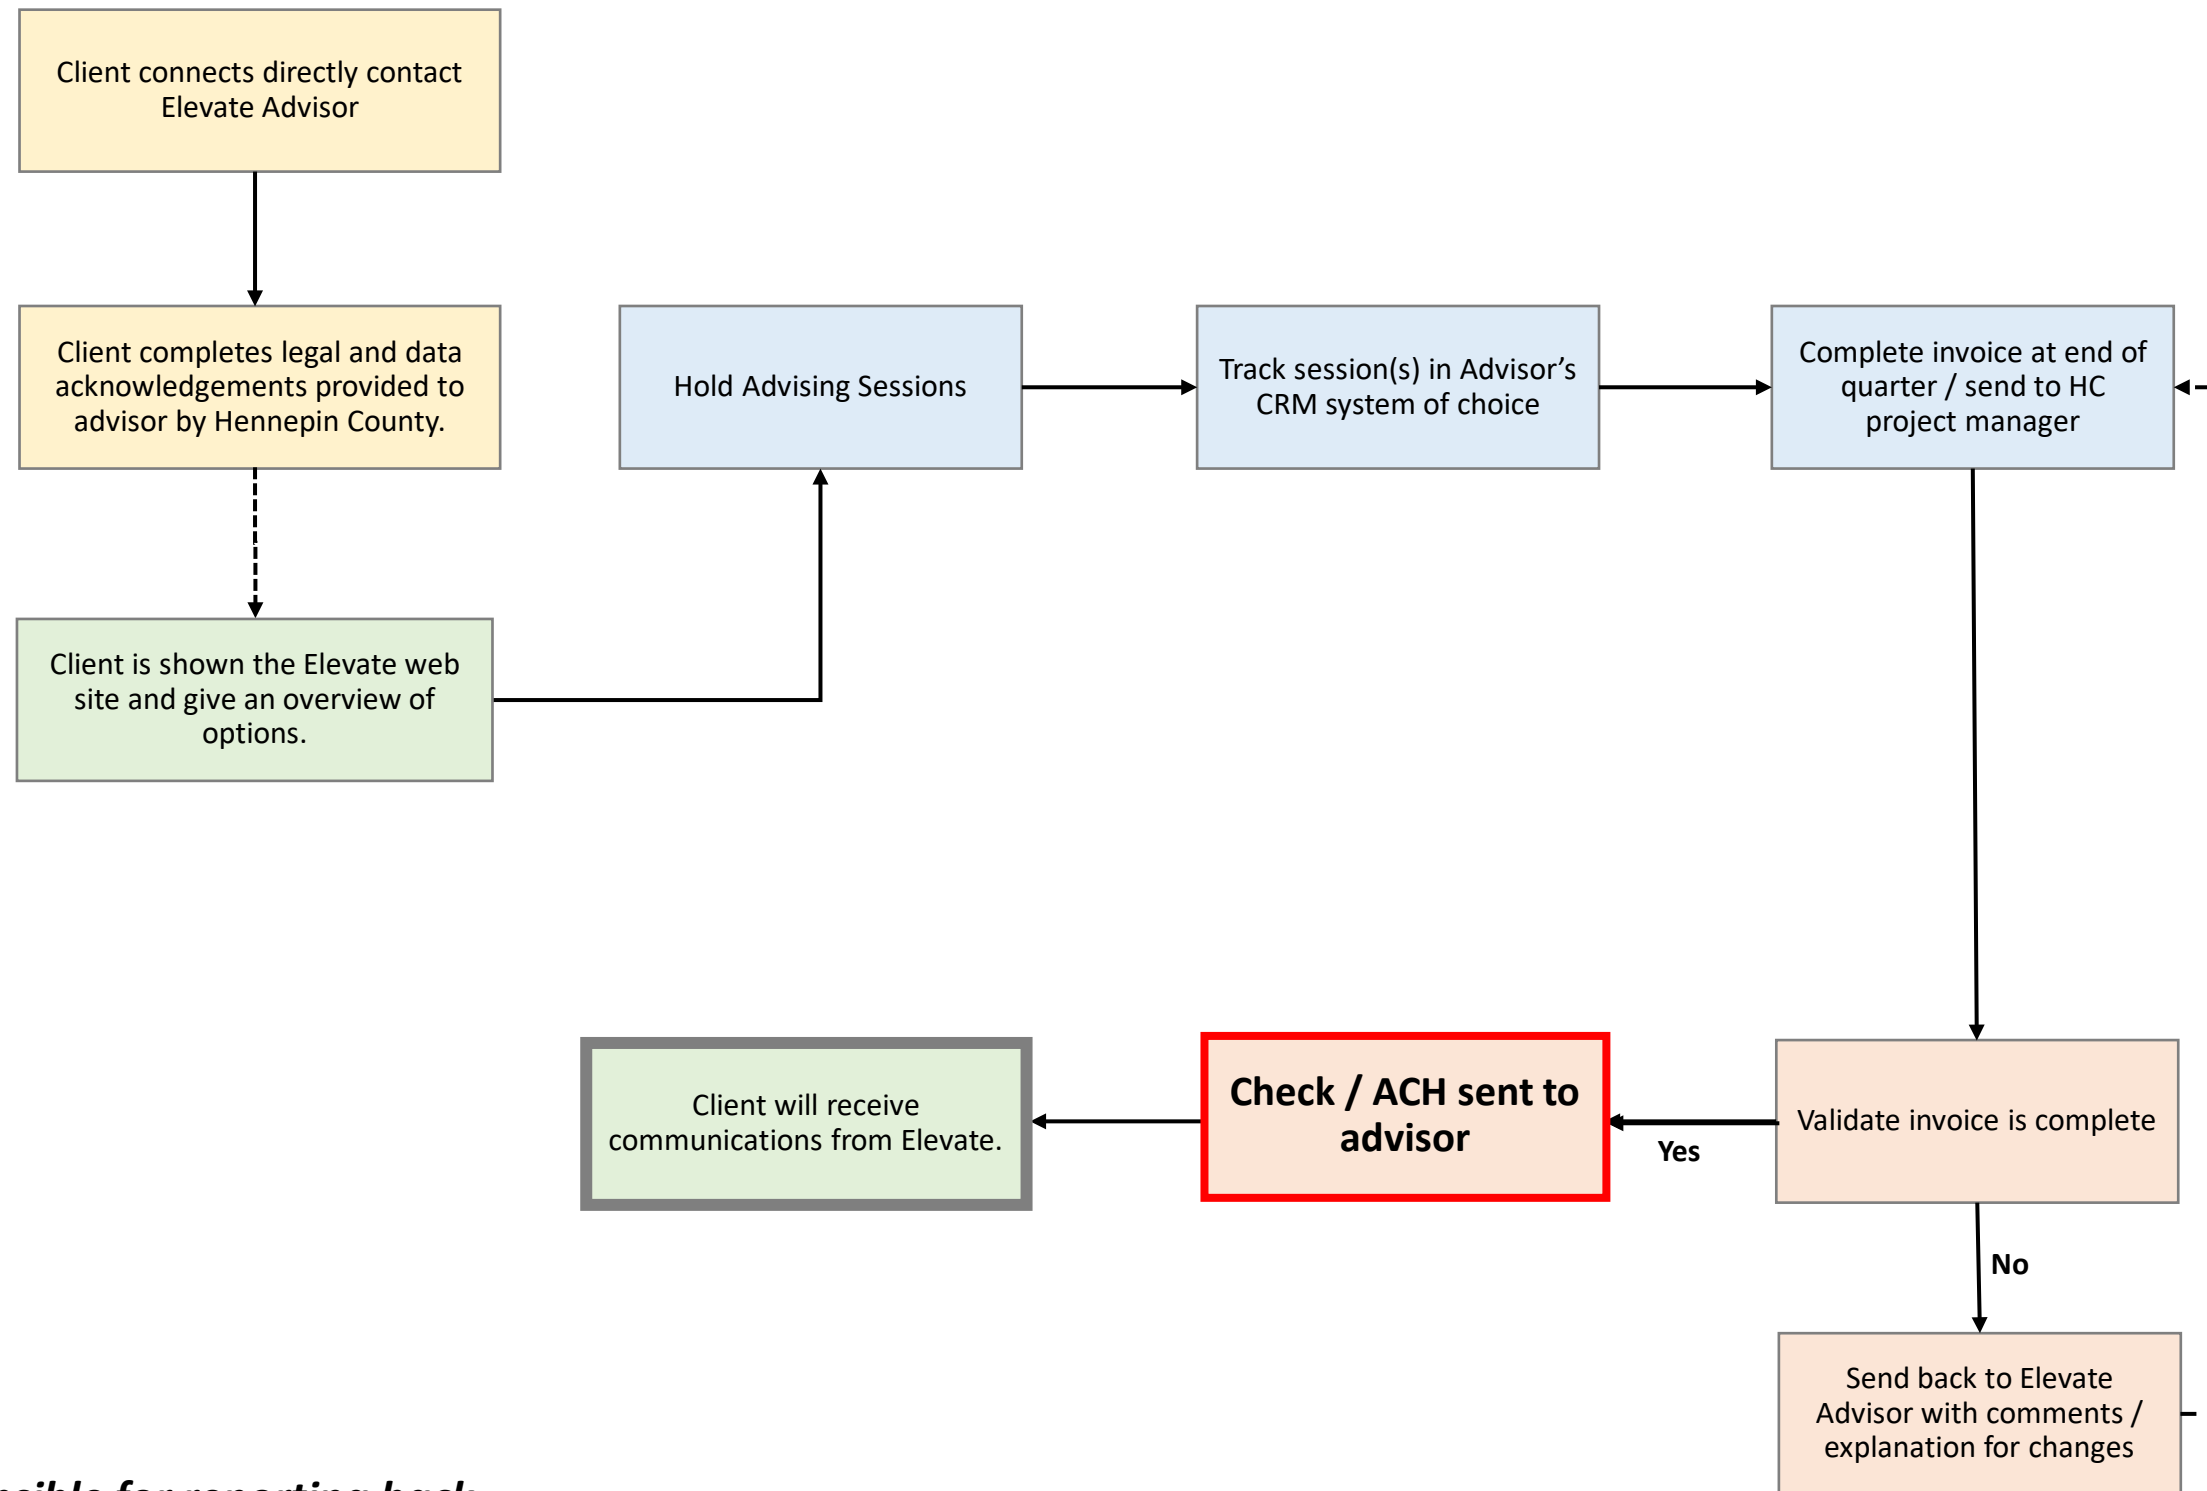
Client connects directly contact Elevate Advisor

Client completes legal and data acknowledgements provided to advisor by Hennepin County.

Client is shown the Elevate web site and give an overview of options.

Hold Advising Sessions

Track session(s) in Advisor's CRM system of choice

Complete invoice at end of quarter / send to HC project manager

Validate invoice is complete

Yes

Check / ACH sent to advisor

Client will receive communications from Elevate.

No

Send back to Elevate Advisor with comments / explanation for changes

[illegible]